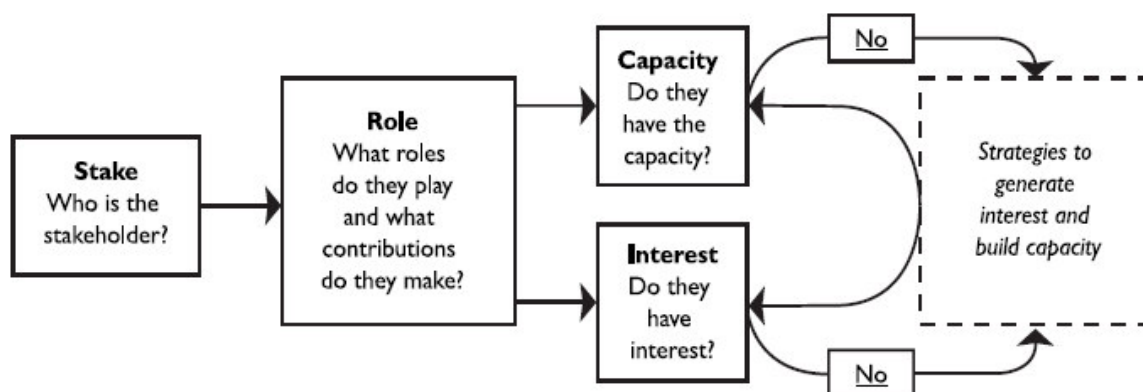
Stake
Who is the stakeholder?

Role
What roles do they play and what contributions do they make?

Capacity
Do they have the capacity?

Interest
Do they have interest?

No

No

*Strategies to generate interest and build capacity*